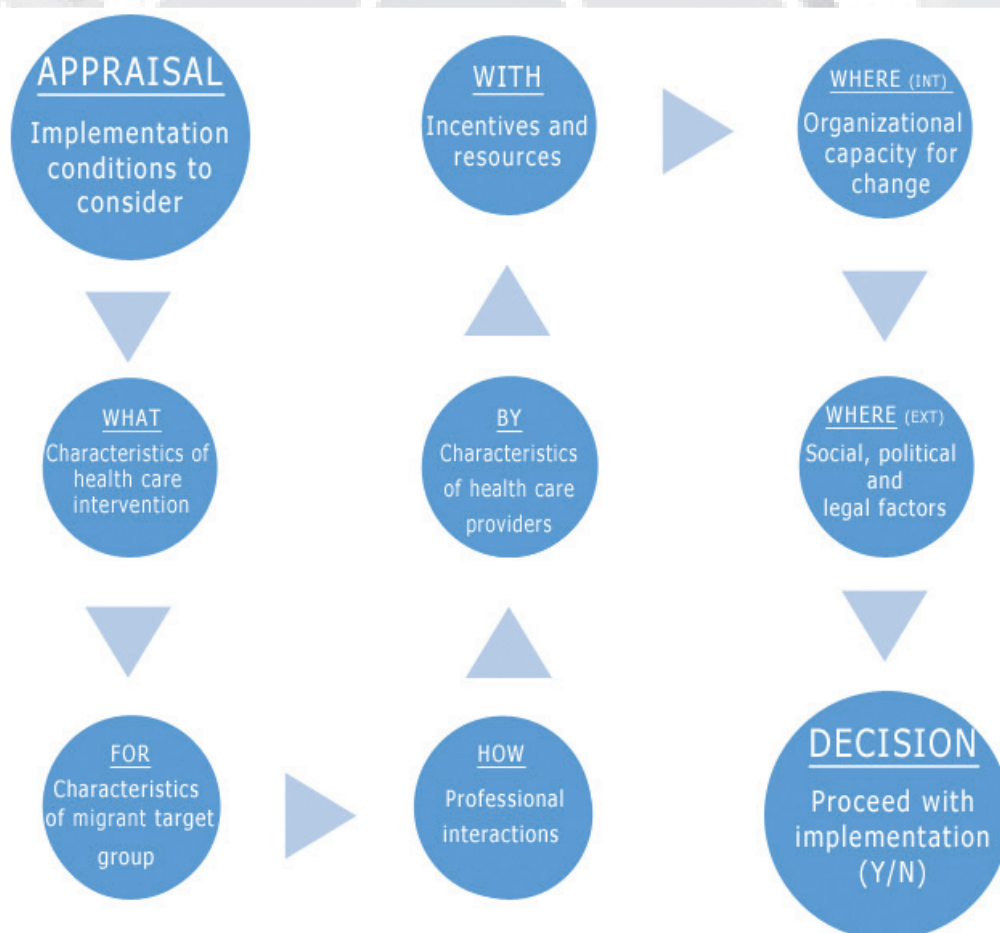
APPRAISAL
Implementation conditions to consider

WITH
Incentives and resources

WHERE (INT)
Organizational capacity for change

WHAT
Characteristics of health care intervention

BY
Characteristics of health care providers

WHERE (EXT)
Social, political and legal factors

FOR
Characteristics of migrant target group

HOW
Professional interactions

DECISION
Proceed with implementation (Y/N)